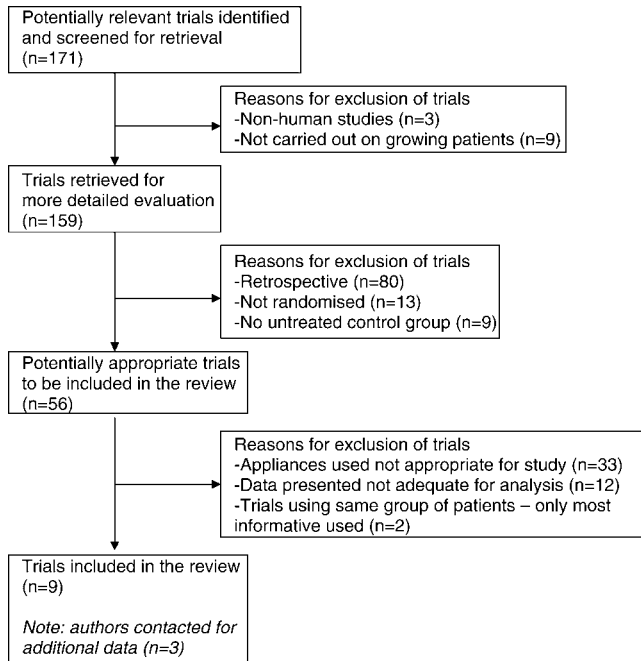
Potentially relevant trials identified and screened for retrieval (n=171)

Reasons for exclusion of trials
-Non-human studies (n=3)
-Not carried out on growing patients (n=9)

Trials retrieved for more detailed evaluation (n=159)

Reasons for exclusion of trials
-Retrospective (n=80)
-Not randomised (n=13)
-No untreated control group (n=9)

Potentially appropriate trials to be included in the review (n=56)

Reasons for exclusion of trials
-Appliances used not appropriate for study (n=33)
-Data presented not adequate for analysis (n=12)
-Trials using same group of patients – only most informative used (n=2)

Trials included in the review (n=9)

Note: authors contacted for additional data (n=3)